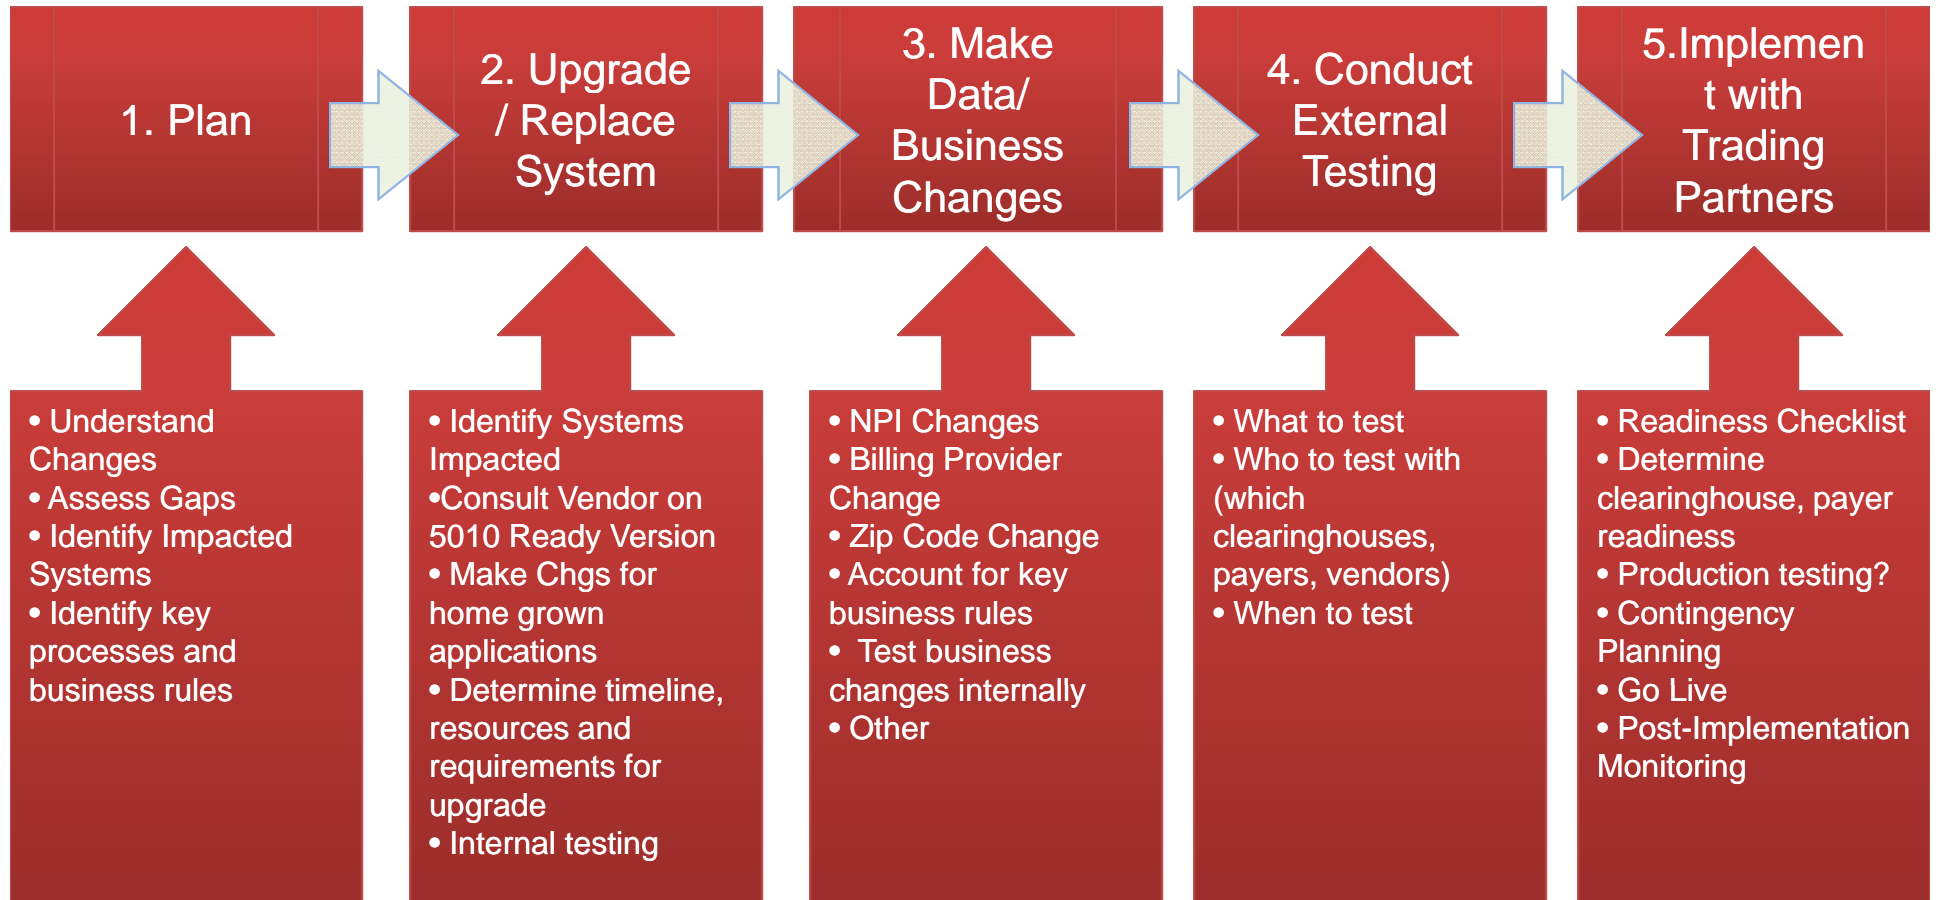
1. Plan

2. Upgrade / Replace System

3. Make Data/ Business Changes

4. Conduct External Testing

5.Implement with Trading Partners

• Understand Changes
• Assess Gaps
• Identify Impacted Systems
• Identify key processes and business rules

• Identify Systems Impacted
•Consult Vendor on 5010 Ready Version
• Make Chgs for home grown applications
• Determine timeline, resources and requirements for upgrade
• Internal testing

• NPI Changes
• Billing Provider Change
• Zip Code Change
• Account for key business rules
• Test business changes internally
• Other

• What to test
• Who to test with (which clearinghouses, payers, vendors)
• When to test

• Readiness Checklist
• Determine clearinghouse, payer readiness
• Production testing?
• Contingency Planning
• Go Live
• Post-Implementation Monitoring